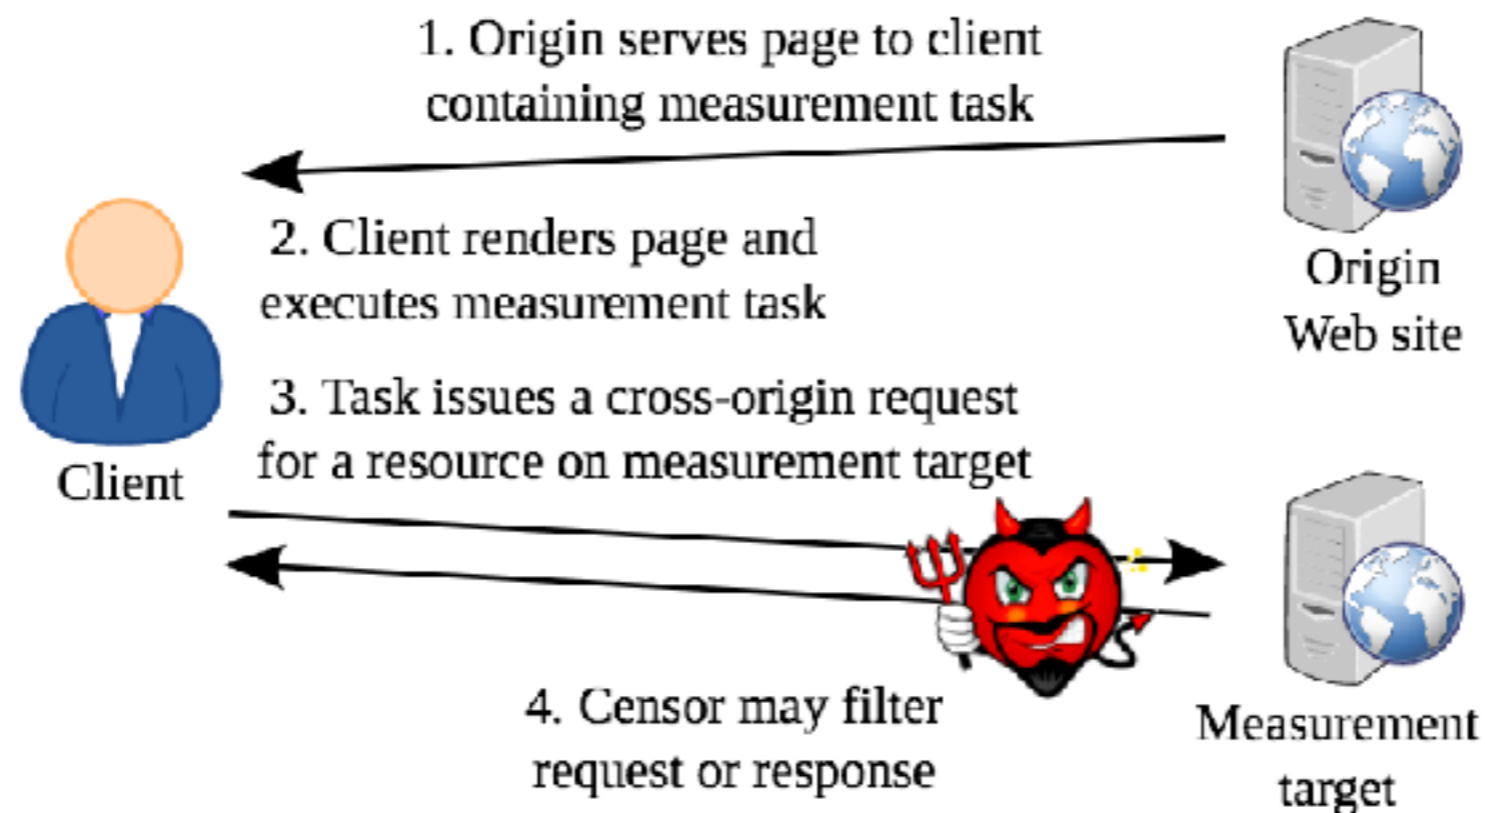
1. Origin serves page to client containing measurement task

Origin Web site

2. Client renders page and executes measurement task

Client

3. Task issues a cross-origin request for a resource on measurement target

4. Censor may filter request or response

Measurement target